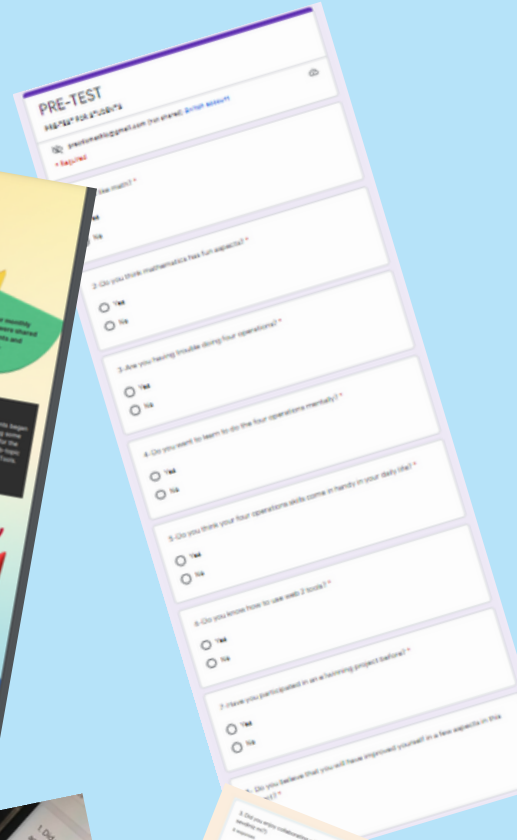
PRE-TEST

PRE-TEST FOR STUDENTS

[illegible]@gmail.com (not shared) Switch account

* Required

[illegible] like math? *

Yes

No

2. Do you think mathematics has fun aspects? *

Yes

No

3. Are you having trouble doing four operations? *

Yes

No

4. Do you want to learn to do the four operations mentally? *

Yes

No

5. Do you think your four operations skills come in handy in your daily life? *

Yes

No

6. Do you know how to use web 2 tools? *

Yes

No

7. Have you participated in an e-twinning project before? *

Yes

No

8. Do you believe that you will have improved yourself in a few aspects in this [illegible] *

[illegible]